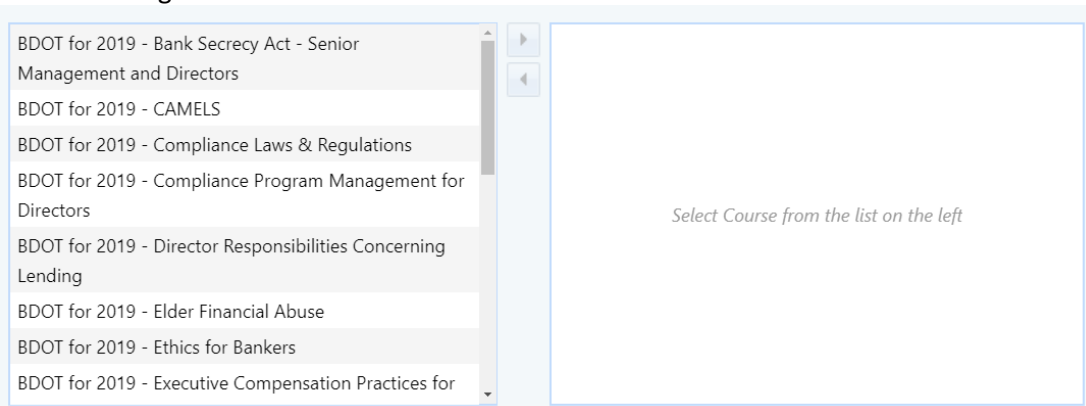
BDOT for 2019 - Bank Secrecy Act - Senior Management and Directors
BDOT for 2019 - CAMELS
BDOT for 2019 - Compliance Laws & Regulations
BDOT for 2019 - Compliance Program Management for Directors
BDOT for 2019 - Director Responsibilities Concerning Lending
BDOT for 2019 - Elder Financial Abuse
BDOT for 2019 - Ethics for Bankers
BDOT for 2019 - Executive Compensation Practices for

Select Course from the list on the left